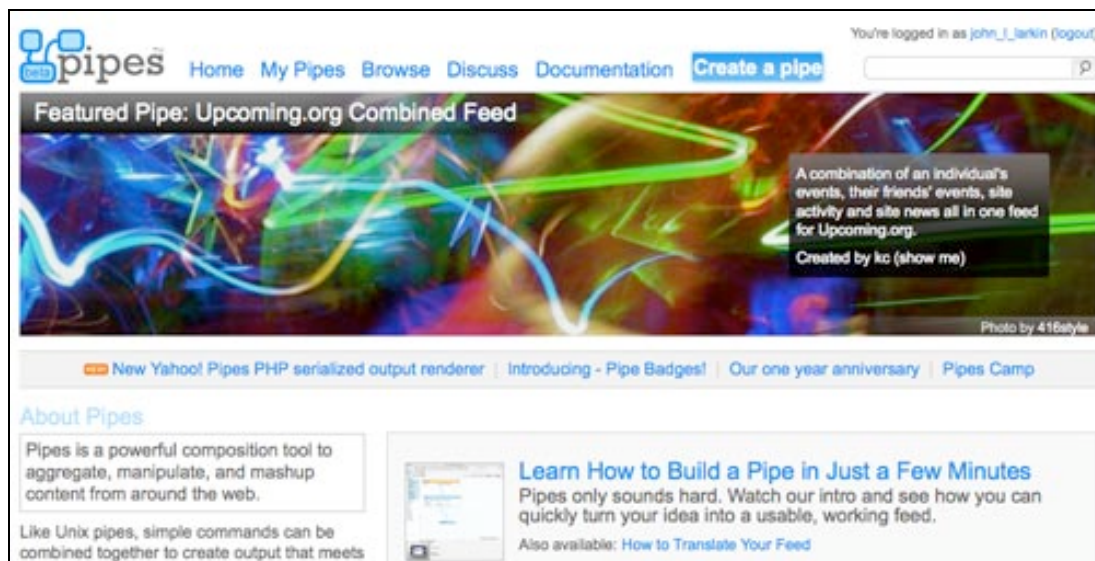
beta pipes

Home My Pipes Browse Discuss Documentation Create a pipe

You're logged in as john_l_larkin (logout)

Featured Pipe: Upcoming.org Combined Feed

A combination of an individual's events, their friends' events, site activity and site news all in one feed for Upcoming.org.

Created by kc (show me)

Photo by 416style

NEW New Yahoo! Pipes PHP serialized output renderer | Introducing - Pipe Badges! | Our one year anniversary | Pipes Camp

About Pipes

Pipes is a powerful composition tool to aggregate, manipulate, and mashup content from around the web.

Like Unix pipes, simple commands can be combined together to create output that meets

Learn How to Build a Pipe in Just a Few Minutes

Pipes only sounds hard. Watch our intro and see how you can quickly turn your idea into a usable, working feed.

Also available: How to Translate Your Feed